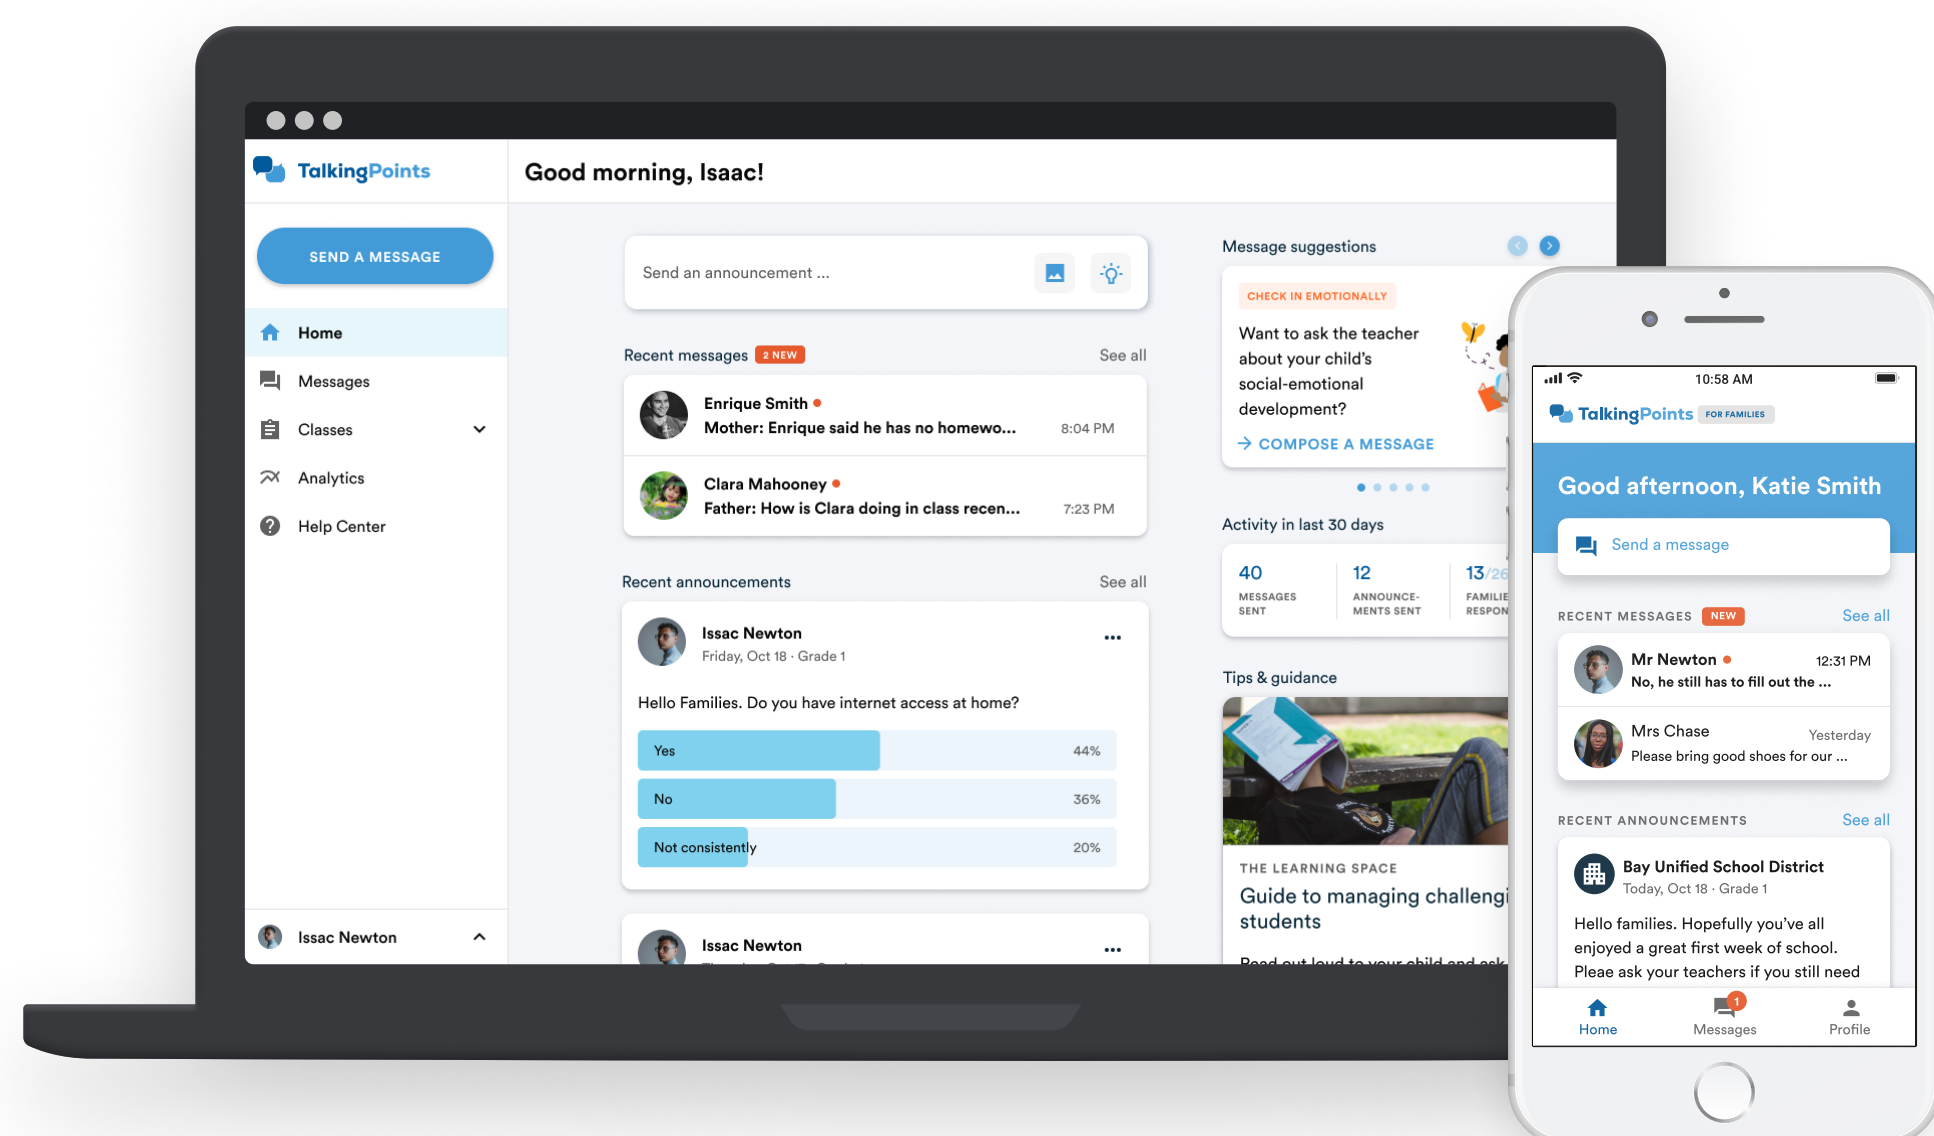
TalkingPoints

Good morning, Isaac!

SEND A MESSAGE

Home
Messages
Classes
Analytics
Help Center

Issac Newton

Send an announcement ...

Recent messages 2 NEW
See all

Enrique Smith
Mother: Enrique said he has no homewo...
8:04 PM

Clara Mahooney
Father: How is Clara doing in class recen...
7:23 PM

Recent announcements
See all

Issac Newton
Friday, Oct 18 · Grade 1

Hello Families. Do you have internet access at home?

| Yes | 44% |
|---|---|
| No | 36% |
| Not consistently | 20% |

Issac Newton

Message suggestions

CHECK IN EMOTIONALLY
Want to ask the teacher about your child's social-emotional development?
→ COMPOSE A MESSAGE

Activity in last 30 days

40 MESSAGES SENT
12 ANNOUNCE-MENTS SENT
13/26 FAMILIE RESPON

Tips & guidance

THE LEARNING SPACE
Guide to managing challengi students
Read out loud to your child and ask

10:58 AM

TalkingPoints FOR FAMILIES

Good afternoon, Katie Smith

Send a message

RECENT MESSAGES NEW
See all

Mr Newton
12:31 PM
No, he still has to fill out the ...

Mrs Chase
Yesterday
Please bring good shoes for our ...

RECENT ANNOUNCEMENTS
See all

Bay Unified School District
Today, Oct 18 · Grade 1

Hello families. Hopefully you've all enjoyed a great first week of school. Pleae ask your teachers if you still need

Home
1
Messages
Profile